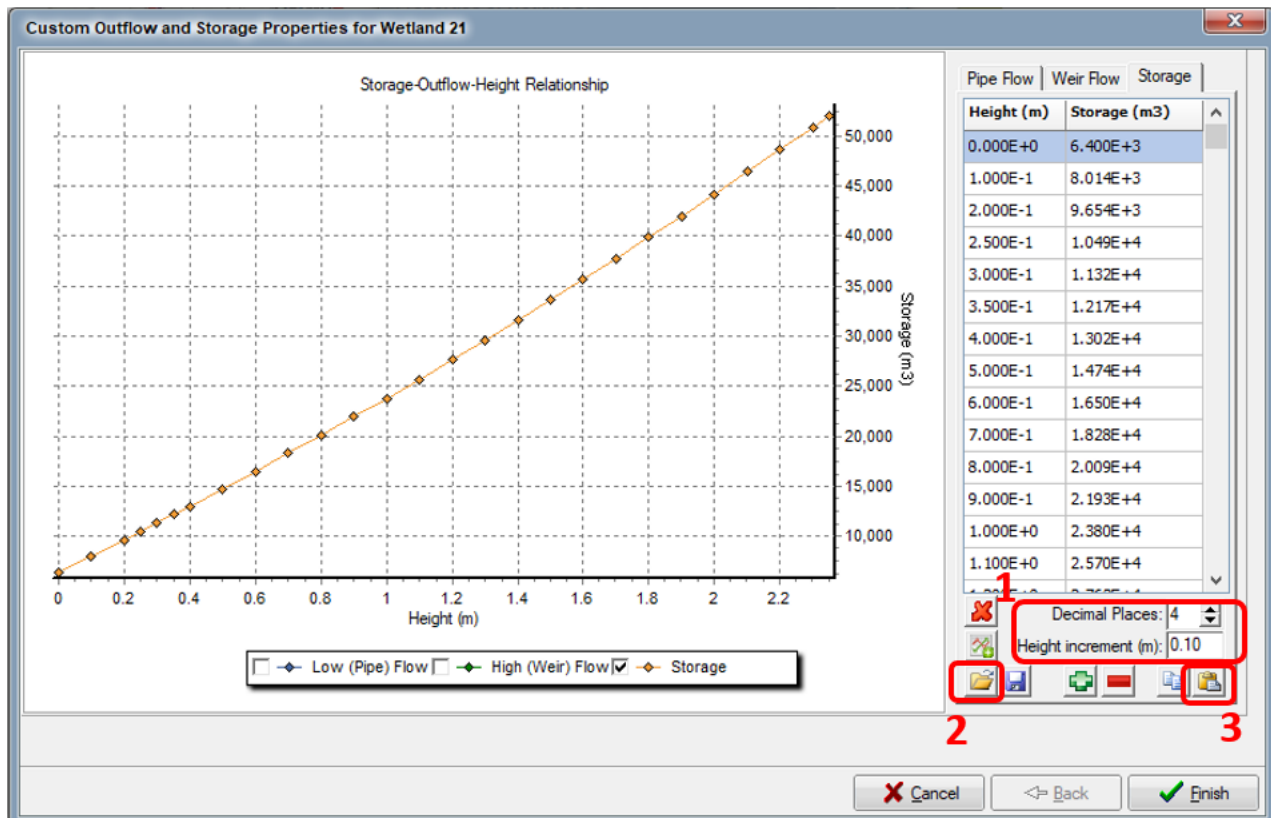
Custom Outflow and Storage Properties for Wetland 21

Storage-Outflow-Height Relationship

50,000
45,000
40,000
35,000
30,000
25,000
20,000
15,000
10,000

Storage (m3)

0 0.2 0.4 0.6 0.8 1 1.2 1.4 1.6 1.8 2 2.2

Height (m)

Low (Pipe) Flow High (Weir) Flow Storage

Pipe Flow | Weir Flow | Storage

| Height (m) | Storage (m3) |
|---|---|
| 0.000E+0 | 6.400E+3 |
| 1.000E-1 | 8.014E+3 |
| 2.000E-1 | 9.654E+3 |
| 2.500E-1 | 1.049E+4 |
| 3.000E-1 | 1.132E+4 |
| 3.500E-1 | 1.217E+4 |
| 4.000E-1 | 1.302E+4 |
| 5.000E-1 | 1.474E+4 |
| 6.000E-1 | 1.650E+4 |
| 7.000E-1 | 1.828E+4 |
| 8.000E-1 | 2.009E+4 |
| 9.000E-1 | 2.193E+4 |
| 1.000E+0 | 2.380E+4 |
| 1.100E+0 | 2.570E+4 |

1

Decimal Places: 4

Height increment (m): 0.10

2

3

Cancel

Back

Finish